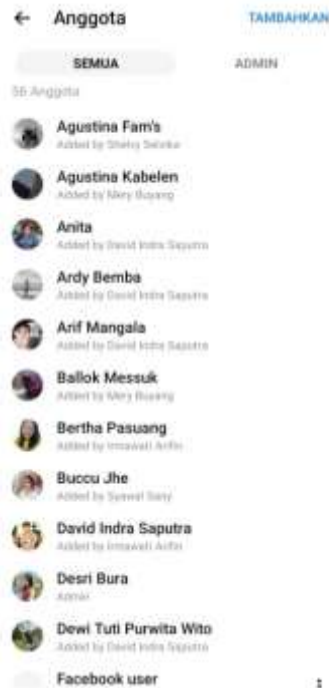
← Anggota TAMBAHKAN

SEMUA ADMIN

56 Anggota

Agustina Fam's
Added by Shelly Seluka

Agustina Kabelen
Added by Mery Buyang

Anita
Added by David Indra Saputra

Ardy Bemba
Added by David Indra Saputra

Arif Mangala
Added by David Indra Saputra

Ballok Messuk
Added by Mery Buyang

Bertha Pasuang
Added by Irmawati Arifin

Buccu Jhe
Added by Syawal Sany

David Indra Saputra
Added by Irmawati Arifin

Desri Bura
Admin

Dewi Tuti Purwita Wito
Added by David Indra Saputra

Facebook user